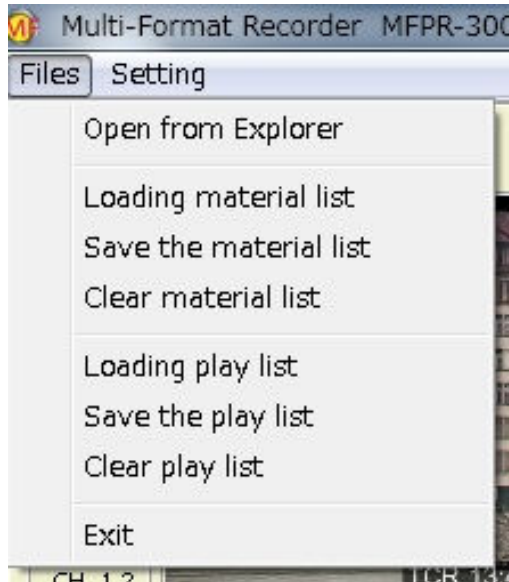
Multi-Format Recorder MFPR-300

Files Setting

Open from Explorer

Loading material list
Save the material list
Clear material list

Loading play list
Save the play list
Clear play list

Exit

CH 1,2

TCR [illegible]